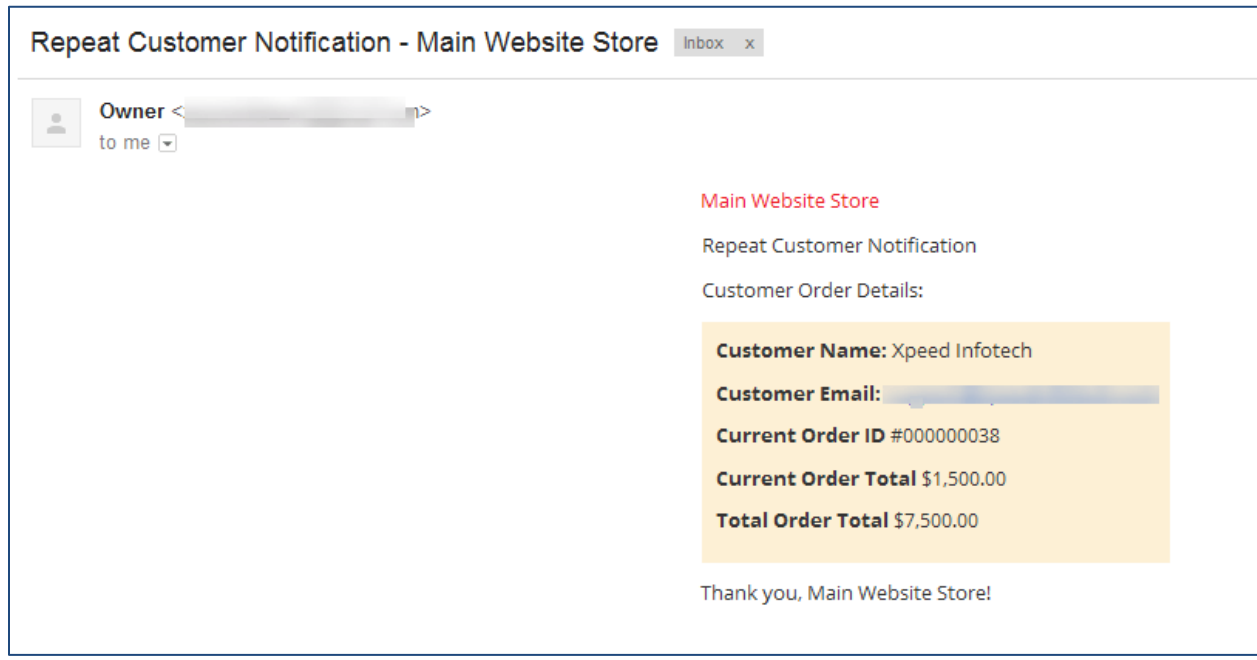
Repeat Customer Notification - Main Website Store Inbox x

Owner <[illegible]n>
to me

Main Website Store

Repeat Customer Notification

Customer Order Details:

**Customer Name:** Xpeed Infotech

**Customer Email:** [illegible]

**Current Order ID** #000000038

**Current Order Total** $1,500.00

**Total Order Total** $7,500.00

Thank you, Main Website Store!